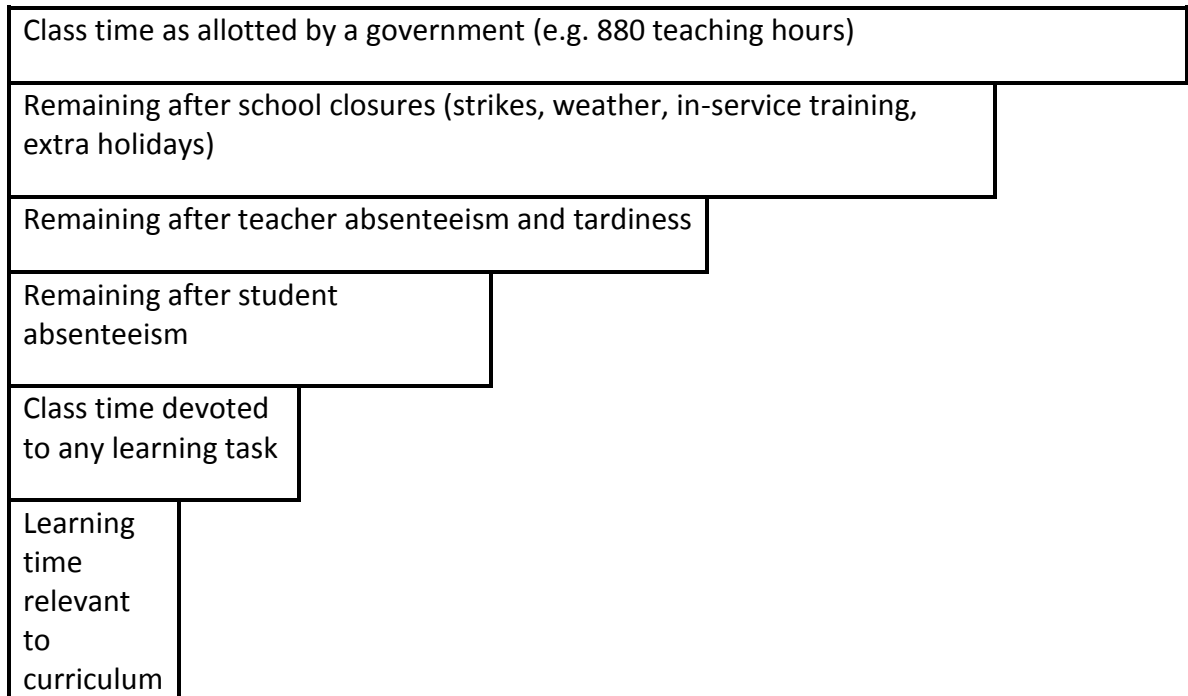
Class time as allotted by a government (e.g. 880 teaching hours)

Remaining after school closures (strikes, weather, in-service training, extra holidays)

Remaining after teacher absenteeism and tardiness

Remaining after student absenteeism

Class time devoted to any learning task

Learning time relevant to curriculum